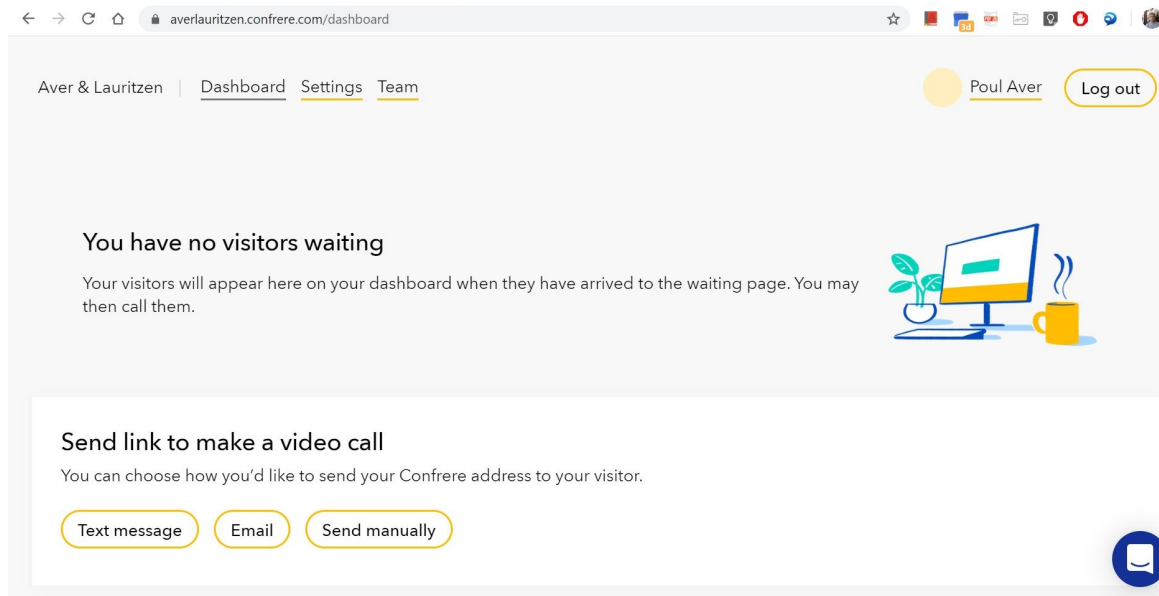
averlauritzen.confrere.com/dashboard

Aver & Lauritzen | Dashboard Settings Team

Poul Aver Log out

You have no visitors waiting

Your visitors will appear here on your dashboard when they have arrived to the waiting page. You may then call them.

Send link to make a video call

You can choose how you'd like to send your Confrere address to your visitor.

Text message Email Send manually